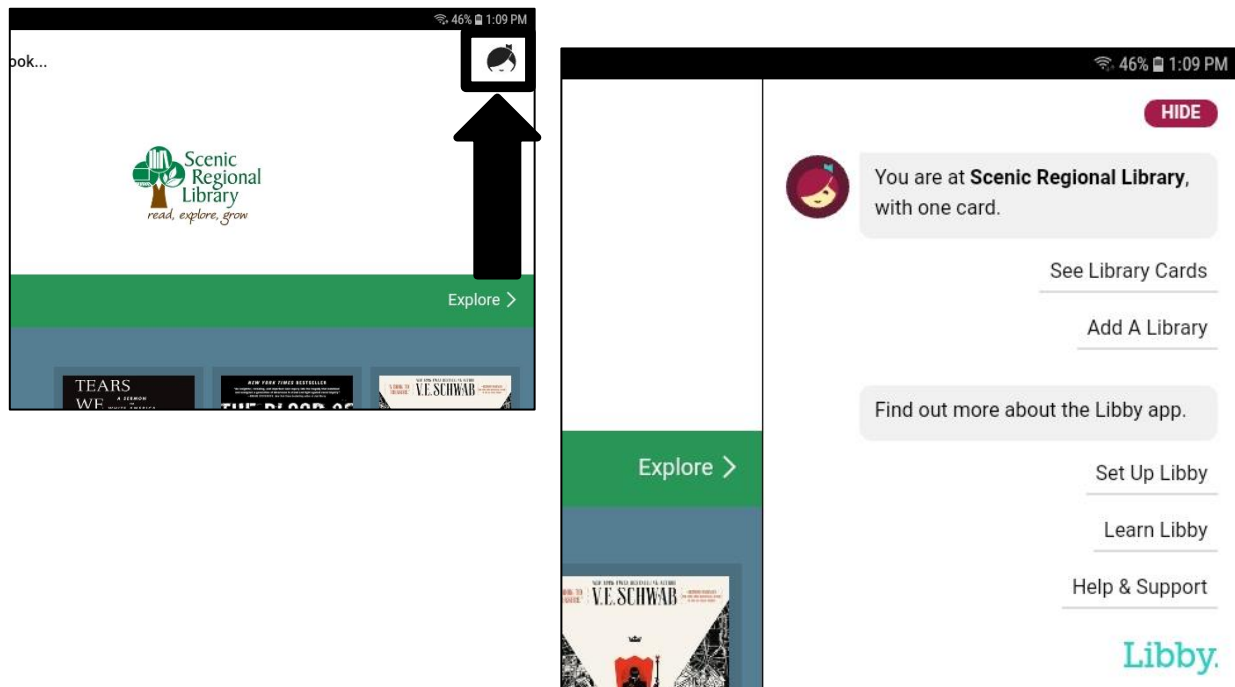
46% 1:09 PM

ook...

Scenic Regional Library
read, explore, grow

Explore >

TEARS WE A SERMON TO WHITE AMERICA

NEW YORK TIMES BESTSELLER

THE BLOOD OF

NEW YORK TIMES BESTSELLING AUTHOR V.E. SCHWAB

46% 1:09 PM

HIDE

You are at **Scenic Regional Library**, with one card.

See Library Cards

Add A Library

Find out more about the Libby app.

Set Up Libby

Learn Libby

Help & Support

Libby.

Explore >

NEW YORK TIMES BESTSELLING AUTHOR V.E. SCHWAB